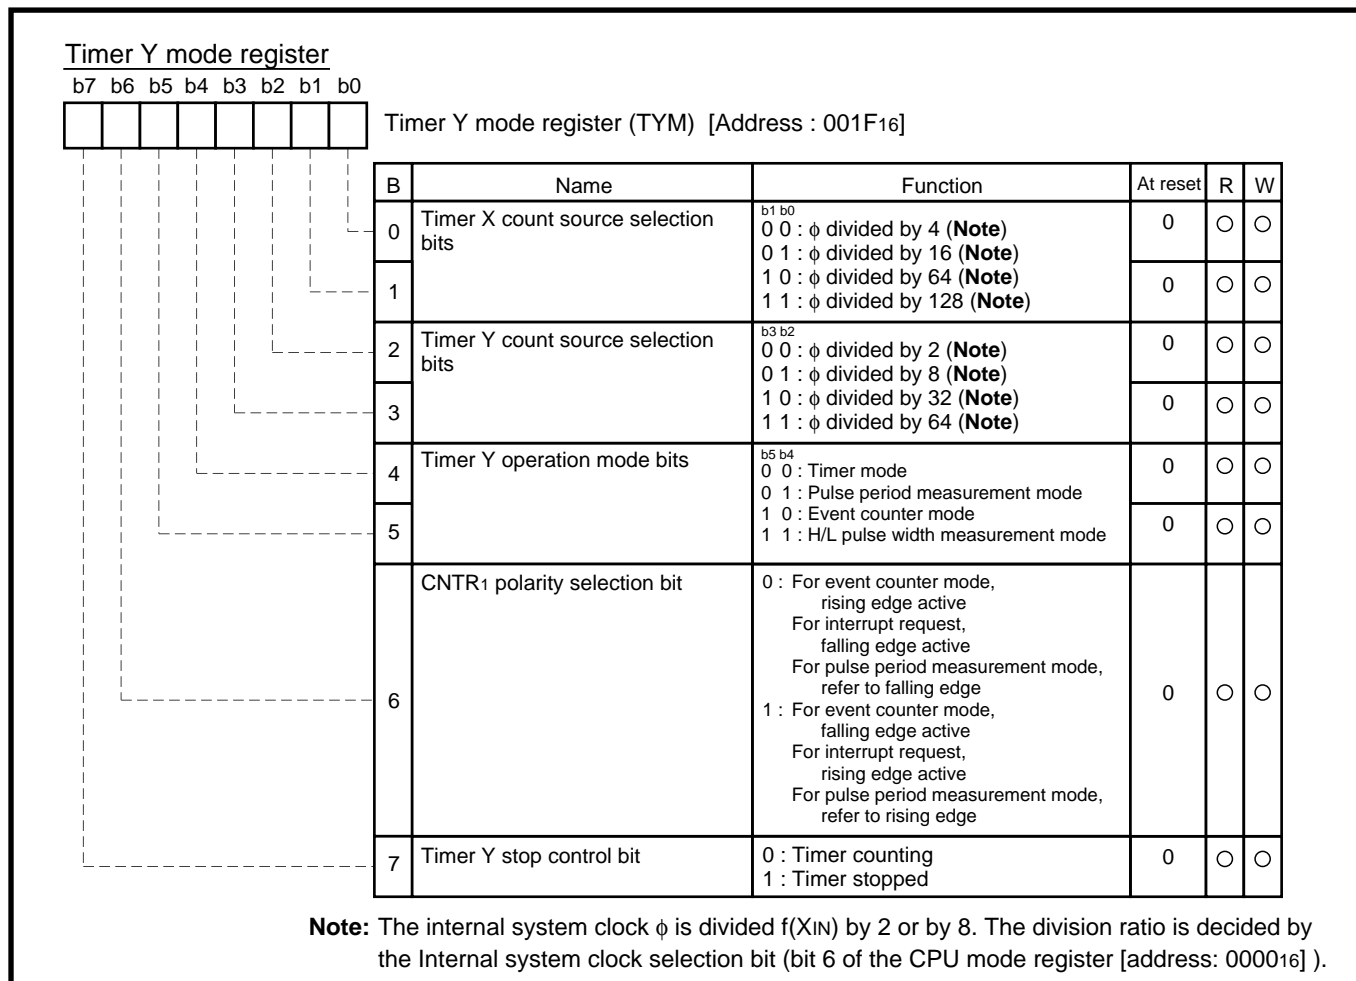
Timer Y mode register
b7 b6 b5 b4 b3 b2 b1 b0

Timer Y mode register (TYM) [Address : 001F$_{16}$]

| B | Name | Function | At reset | R | W |
|---|---|---|---|---|---|
| 0 | Timer X count source selection bits | b1 b0<br>0 0 : $\phi$ divided by 4 (**Note**)<br>0 1 : $\phi$ divided by 16 (**Note**)<br>1 0 : $\phi$ divided by 64 (**Note**)<br>1 1 : $\phi$ divided by 128 (**Note**) | 0 | ○ | ○ |
| 1 | | | 0 | ○ | ○ |
| 2 | Timer Y count source selection bits | b3 b2<br>0 0 : $\phi$ divided by 2 (**Note**)<br>0 1 : $\phi$ divided by 8 (**Note**)<br>1 0 : $\phi$ divided by 32 (**Note**)<br>1 1 : $\phi$ divided by 64 (**Note**) | 0 | ○ | ○ |
| 3 | | | 0 | ○ | ○ |
| 4 | Timer Y operation mode bits | b5 b4<br>0 0 : Timer mode<br>0 1 : Pulse period measurement mode<br>1 0 : Event counter mode<br>1 1 : H/L pulse width measurement mode | 0 | ○ | ○ |
| 5 | | | 0 | ○ | ○ |
| 6 | CNTR$_1$ polarity selection bit | 0 : For event counter mode, rising edge active<br>For interrupt request, falling edge active<br>For pulse period measurement mode, refer to falling edge<br>1 : For event counter mode, falling edge active<br>For interrupt request, rising edge active<br>For pulse period measurement mode, refer to rising edge | 0 | ○ | ○ |
| 7 | Timer Y stop control bit | 0 : Timer counting<br>1 : Timer stopped | 0 | ○ | ○ |

**Note:** The internal system clock $\phi$ is divided f(X$_{IN}$) by 2 or by 8. The division ratio is decided by the Internal system clock selection bit (bit 6 of the CPU mode register [address: 0000$_{16}$] ).